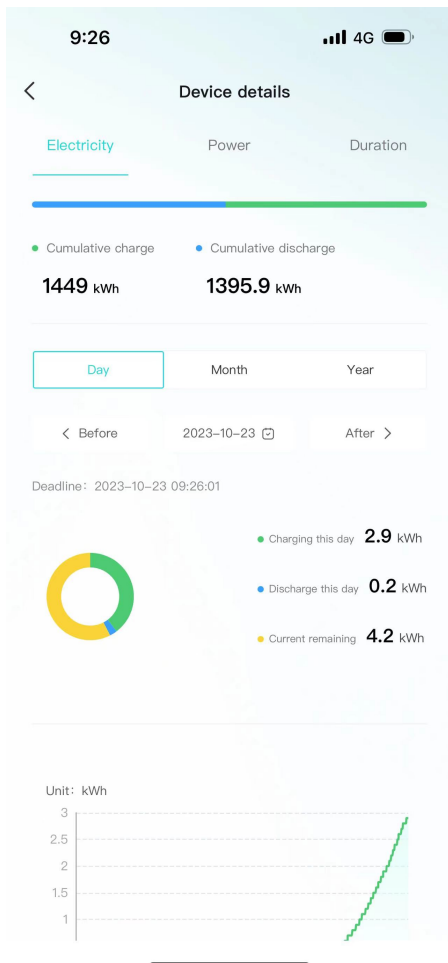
9:26 4G

<
Device details

Electricity
Power
Duration

Cumulative charge
1449 kWh
Cumulative discharge
1395.9 kWh

Day
Month
Year

< Before
2023-10-23
After >

Deadline：2023-10-23 09:26:01

Charging this day 2.9 kWh
Discharge this day 0.2 kWh
Current remaining 4.2 kWh

Unit：kWh
3
2.5
2
1.5
1